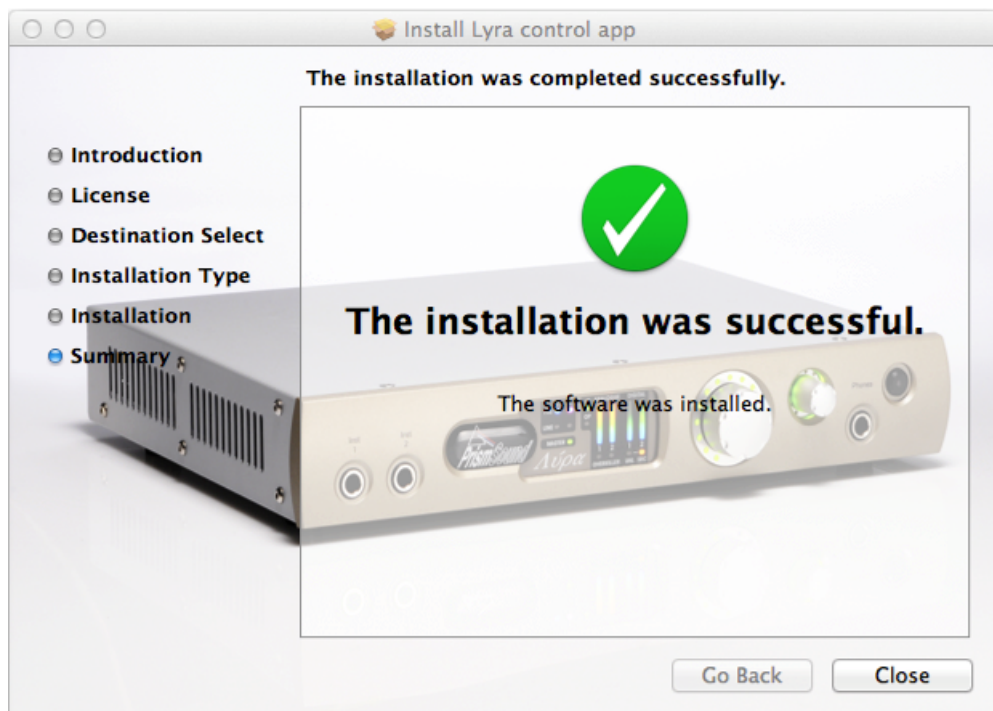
Install Lyra control app

The installation was completed successfully.

Introduction
License
Destination Select
Installation Type
Installation
Summary

The installation was successful.

The software was installed.

PrismSound
Λύρα

Go Back
Close